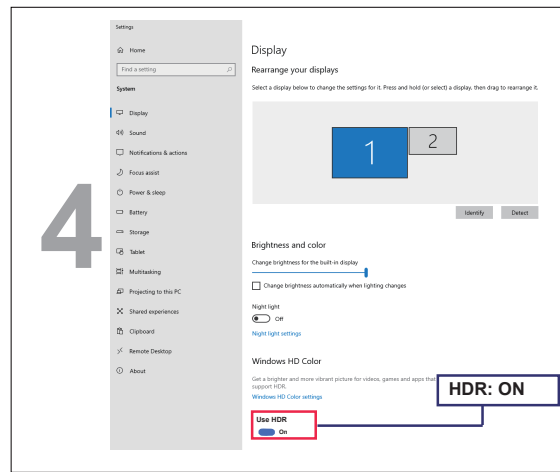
4

Settings

Home

Find a setting

System

Display

Sound

Notifications & actions

Focus assist

Power & sleep

Battery

Storage

Tablet

Multitasking

Projecting to this PC

Shared experiences

Clipboard

Remote Desktop

About

Display

Rearrange your displays

Select a display below to change the settings for it. Press and hold (or select) a display, then drag to rearrange it.

1

2

Identify

Detect

Brightness and color

Change brightness for the built-in display

Change brightness automatically when lighting changes

Night light

Off

Night light settings

Windows HD Color

Get a brighter and more vibrant picture for videos, games and apps that support HDR.

Windows HD Color settings

Use HDR

On

HDR: ON